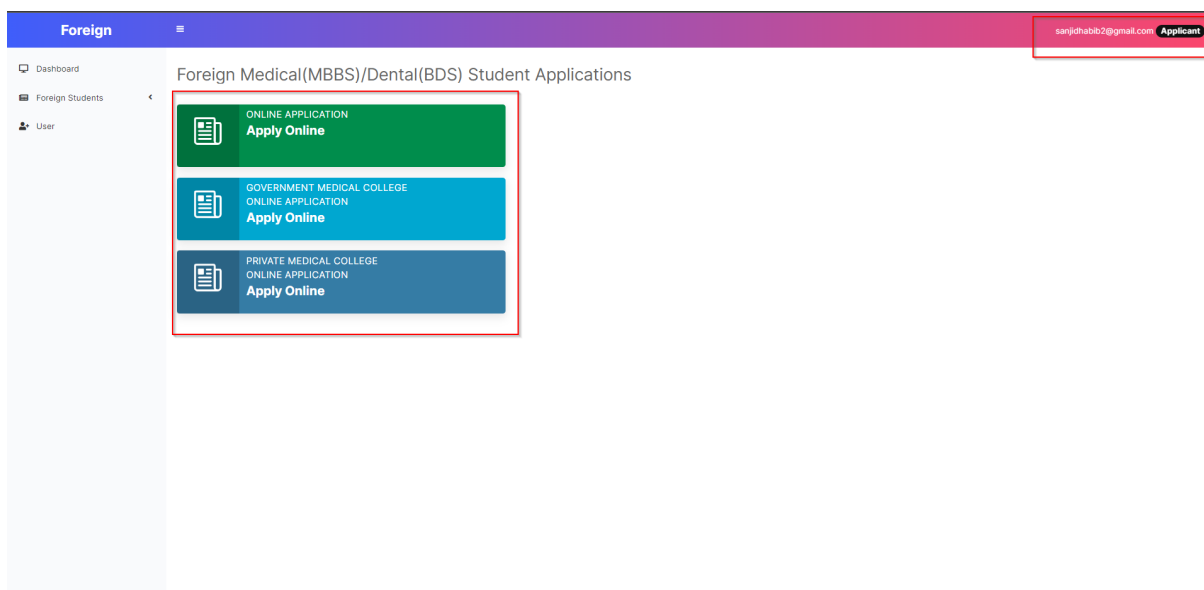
Foreign

sanjidhabib2@gmail.com Applicant

Dashboard
Foreign Students
User

Foreign Medical(MBBS)/Dental(BDS) Student Applications

ONLINE APPLICATION
Apply Online

GOVERNMENT MEDICAL COLLEGE
ONLINE APPLICATION
Apply Online

PRIVATE MEDICAL COLLEGE
ONLINE APPLICATION
Apply Online